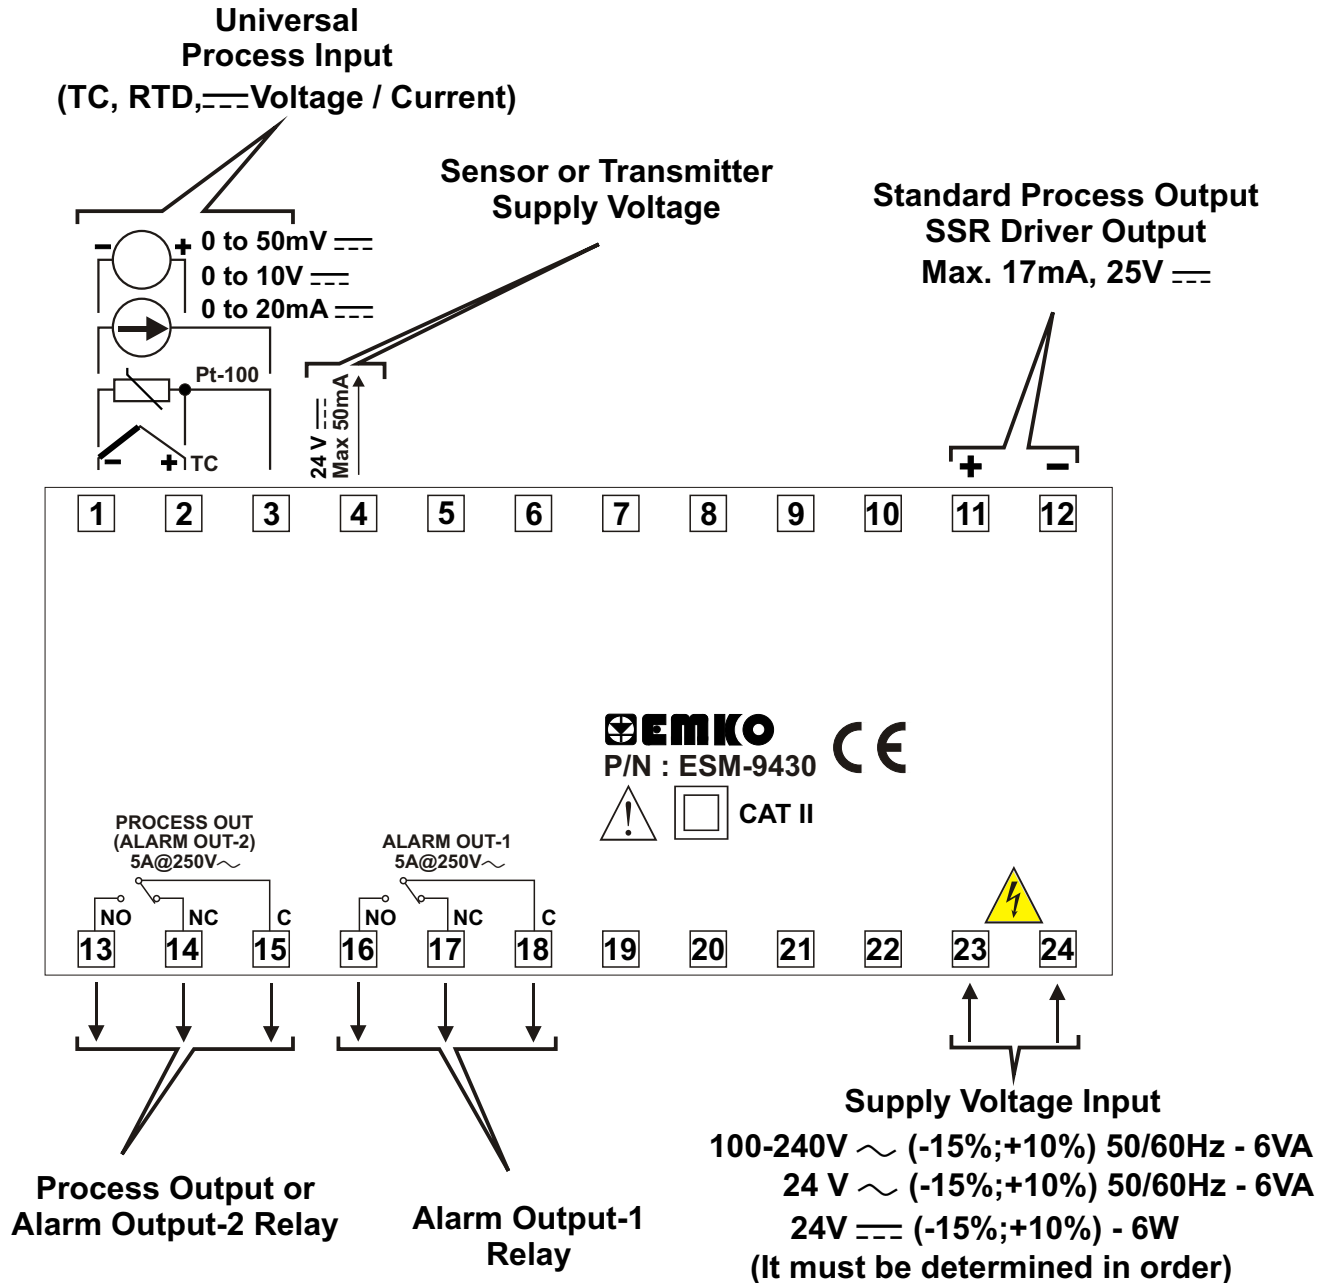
Universal
Process Input
(TC, RTD, ⎓ Voltage / Current)

Sensor or Transmitter
Supply Voltage

Standard Process Output
SSR Driver Output
Max. 17mA, 25V ⎓

- + 0 to 50mV ⎓
0 to 10V ⎓
0 to 20mA ⎓
Pt-100
- + TC

24 V ⎓
Max 50mA

+ -

1 2 3 4 5 6 7 8 9 10 11 12

EMKO
P/N : ESM-9430
CE
CAT II

PROCESS OUT
(ALARM OUT-2)
5A@250V∼

ALARM OUT-1
5A@250V∼

NO NC C NO NC C

13 14 15 16 17 18 19 20 21 22 23 24

Process Output or
Alarm Output-2 Relay

Alarm Output-1
Relay

Supply Voltage Input
100-240V ∼ (-15%;+10%) 50/60Hz - 6VA
24 V ∼ (-15%;+10%) 50/60Hz - 6VA
24V ⎓ (-15%;+10%) - 6W
(It must be determined in order)